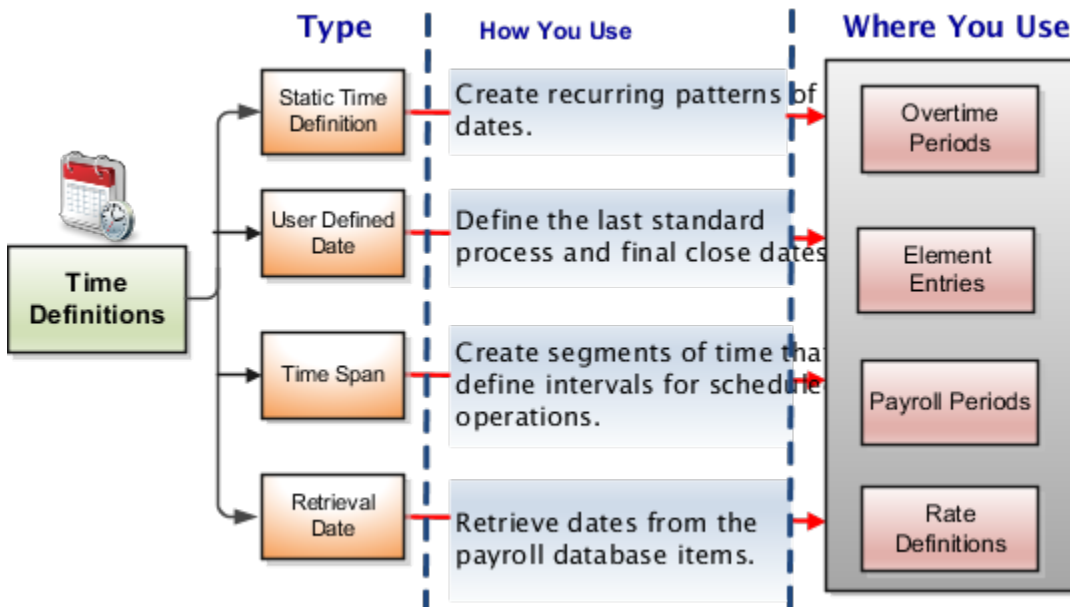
Type

How You Use

Where You Use

Time Definitions

Static Time Definition

Create recurring patterns of dates.

User Defined Date

Define the last standard process and final close dates

Time Span

Create segments of time that define intervals for schedule operations.

Retrieval Date

Retrieve dates from the payroll database items.

Overtime Periods

Element Entries

Payroll Periods

Rate Definitions